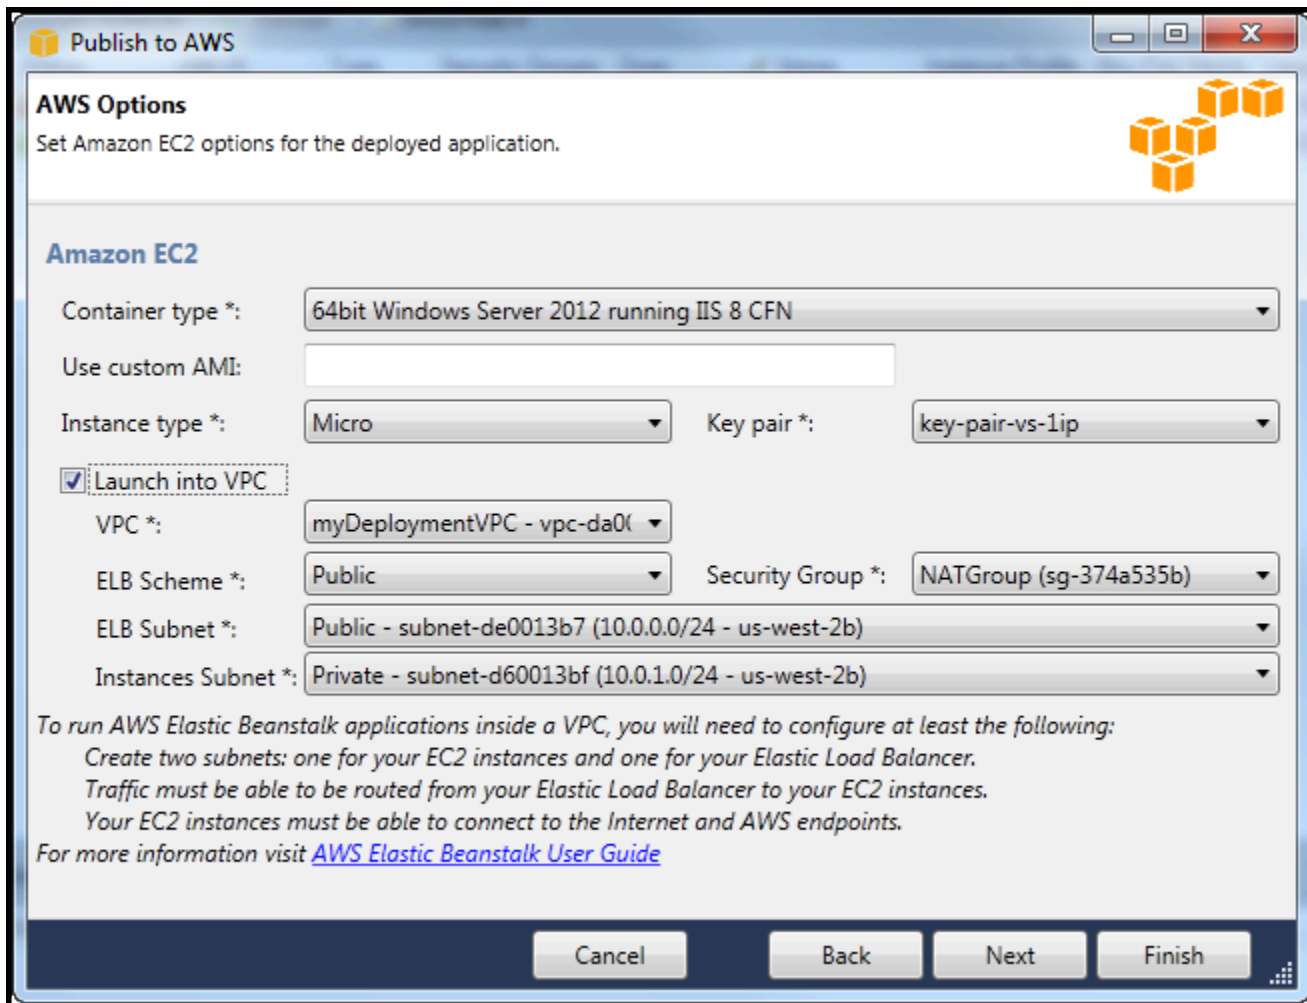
Publish to AWS

AWS Options
Set Amazon EC2 options for the deployed application.

Amazon EC2

Container type *: 64bit Windows Server 2012 running IIS 8 CFN

Use custom AMI:

Instance type *: Micro

Key pair *: key-pair-vs-1ip

Launch into VPC

VPC *: myDeploymentVPC - vpc-da0(

ELB Scheme *: Public

Security Group *: NATGroup (sg-374a535b)

ELB Subnet *: Public - subnet-de0013b7 (10.0.0.0/24 - us-west-2b)

Instances Subnet *: Private - subnet-d60013bf (10.0.1.0/24 - us-west-2b)

To run AWS Elastic Beanstalk applications inside a VPC, you will need to configure at least the following:
Create two subnets: one for your EC2 instances and one for your Elastic Load Balancer.
Traffic must be able to be routed from your Elastic Load Balancer to your EC2 instances.
Your EC2 instances must be able to connect to the Internet and AWS endpoints.
For more information visit AWS Elastic Beanstalk User Guide

Cancel Back Next Finish